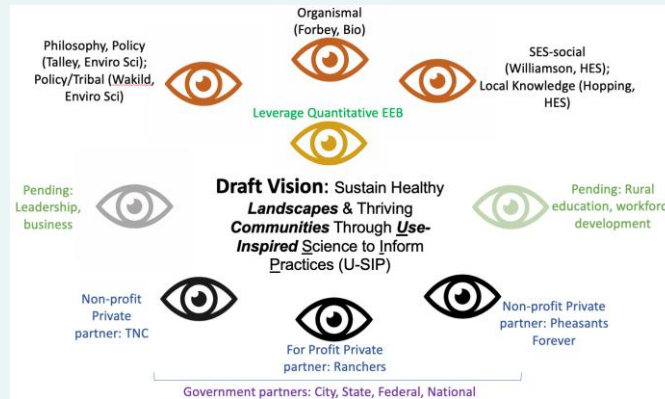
Organismal
(Forbey, Bio)

Philosophy, Policy
(Talley, Enviro Sci);
Policy/Tribal (Wakild, Enviro Sci)

SES-social
(Williamson, HES);
Local Knowledge (Hopping, HES)

Leverage Quantitative EEB

Pending:
Leadership,
business

Draft Vision: Sustain Healthy *Landscapes* & Thriving *Communities* Through *Use-Inspired* Science to Inform Practices (U-SIP)

Pending: Rural
education, workford
development

Non-profit
Private
partner: TNC

Non-profit Private
partner: Pheasants
Forever

For Profit Private
partner: Ranchers

Government partners: City, State, Federal, National